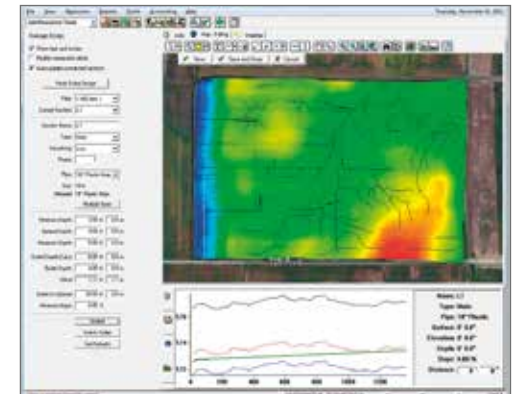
File View Map Layers Reports Tools Accounting Help

Drainage Design

Show laterals

Name: L1
Type: Main
Pipe: 10" Plastic
Surface: 0' 0.0"
Elevation: 0' 0.0"
Depth: 0' 0.0"
Slope: 0.00 %
Distance:

0 100 200 300 400 500 600 700 800 900 1000 1100 1200

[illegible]